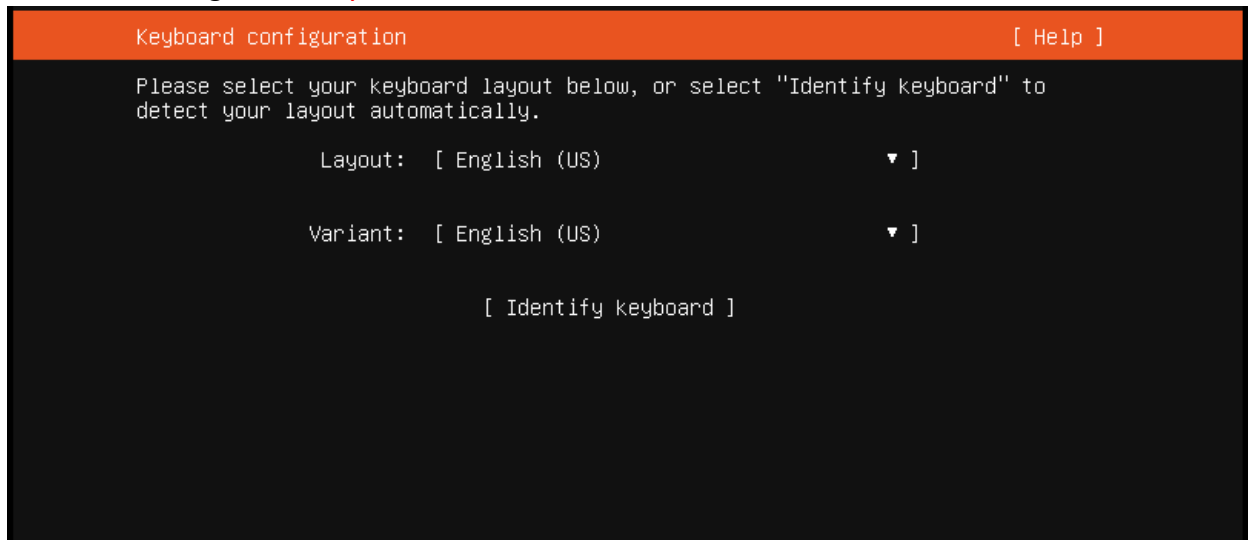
Keyboard configuration [ Help ]

Please select your keyboard layout below, or select "Identify keyboard" to detect your layout automatically.

Layout: [ English (US) ▾ ]

Variant: [ English (US) ▾ ]

[ Identify keyboard ]